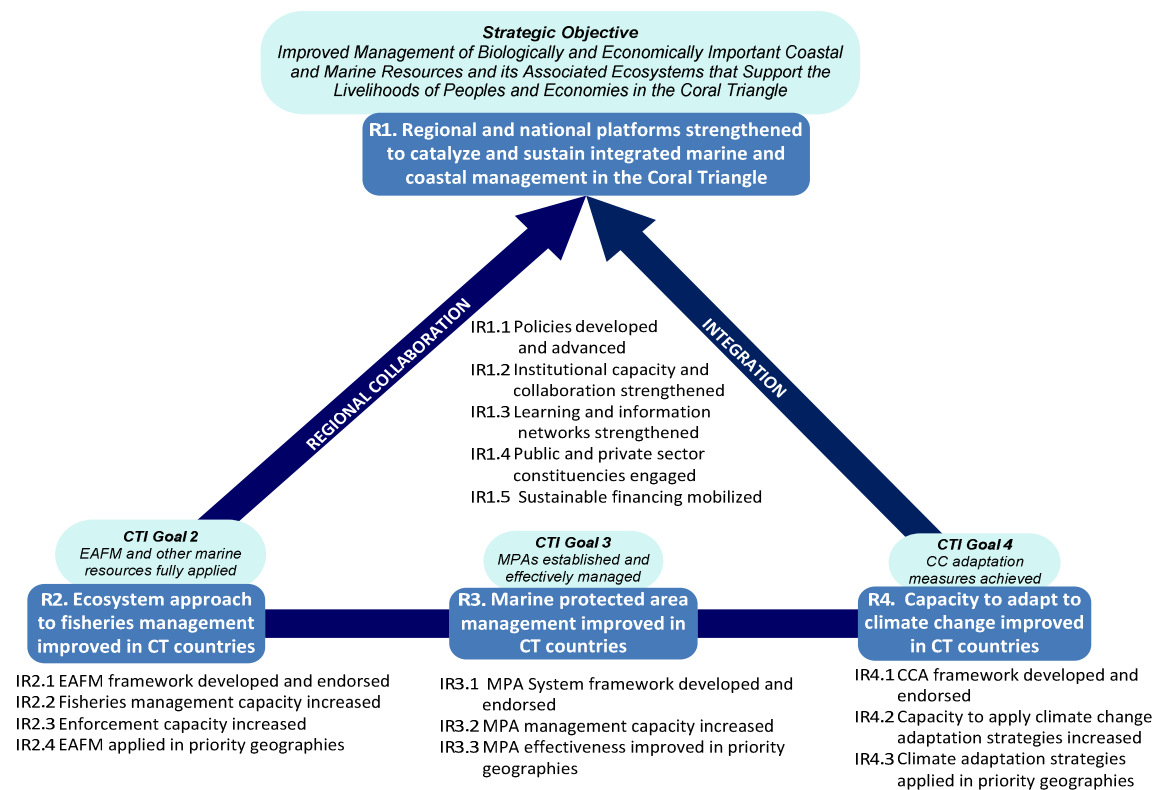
Strategic Objective
Improved Management of Biologically and Economically Important Coastal and Marine Resources and its Associated Ecosystems that Support the Livelihoods of Peoples and Economies in the Coral Triangle

R1. Regional and national platforms strengthened to catalyze and sustain integrated marine and coastal management in the Coral Triangle

REGIONAL COLLABORATION

INTEGRATION

IR1.1 Policies developed and advanced
IR1.2 Institutional capacity and collaboration strengthened
IR1.3 Learning and information networks strengthened
IR1.4 Public and private sector constituencies engaged
IR1.5 Sustainable financing mobilized

CTI Goal 2
EAFM and other marine resources fully applied

R2. Ecosystem approach to fisheries management improved in CT countries

IR2.1 EAFM framework developed and endorsed
IR2.2 Fisheries management capacity increased
IR2.3 Enforcement capacity increased
IR2.4 EAFM applied in priority geographies

CTI Goal 3
MPAs established and effectively managed

R3. Marine protected area management improved in CT countries

IR3.1 MPA System framework developed and endorsed
IR3.2 MPA management capacity increased
IR3.3 MPA effectiveness improved in priority geographies

CTI Goal 4
CC adaptation measures achieved

R4. Capacity to adapt to climate change improved in CT countries

IR4.1 CCA framework developed and endorsed
IR4.2 Capacity to apply climate change adaptation strategies increased
IR4.3 Climate adaptation strategies applied in priority geographies